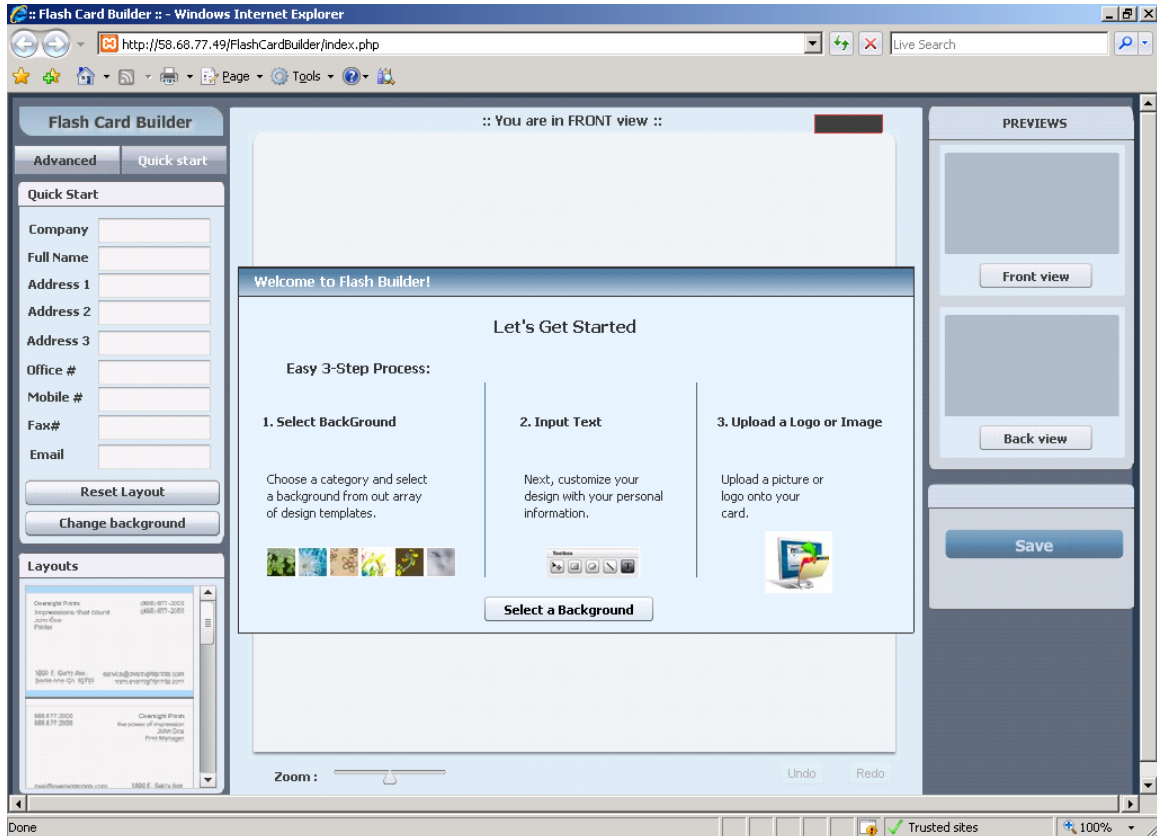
:: Flash Card Builder :: - Windows Internet Explorer

http://58.68.77.49/FlashCardBuilder/index.php

Live Search

Page ▾ Tools ▾

Flash Card Builder

:: You are in FRONT view ::

PREVIEWS

Advanced

Quick start

Quick Start

Company

Full Name

Address 1

Address 2

Address 3

Office #

Mobile #

Fax#

Email

Reset Layout

Change background

Layouts

Overnight Prints
Impressions that count
John Doe
Printer

(888) 677-2000
(888) 677-2050

1800 E. Garry Ave
Santa Ana CA 92705

service@overnightprints.com
www.overnightprints.com

888.677.2000
888.677.2050

Overnight Prints
the power of impression
John Doe
Print Manager

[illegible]

1800 E. Garry Ave

Welcome to Flash Builder!

Let's Get Started

Easy 3-Step Process:

1. Select BackGround

Choose a category and select a background from out array of design templates.

2. Input Text

Next, customize your design with your personal information.

Toolbox

3. Upload a Logo or Image

Upload a picture or logo onto your card.

Select a Background

Front view

Back view

Save

Zoom :

Undo

Redo

Done

Trusted sites

100%